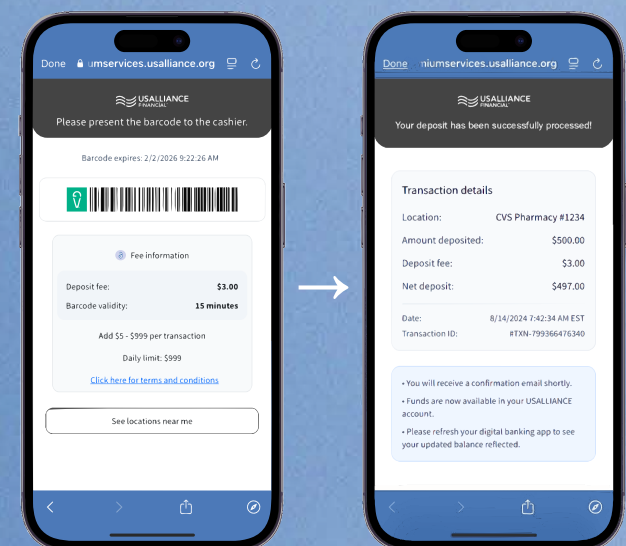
Done umservices.usalliance.org

USALLIANCE FINANCIAL

Please present the barcode to the cashier.

Barcode expires: 2/2/2026 9:22:26 AM

Fee information

| Deposit fee: | $3.00 |
|---|---|
| Barcode validity: | 15 minutes |

Add $5 - $999 per transaction

Daily limit: $999

Click here for terms and conditions

See locations near me

Done niumservices.usalliance.org

USALLIANCE FINANCIAL

Your deposit has been successfully processed!

Transaction details

| Location: | CVS Pharmacy #1234 |
|---|---|
| Amount deposited: | $500.00 |
| Deposit fee: | $3.00 |
| Net deposit: | $497.00 |
| Date: | 8/14/2024 7:42:34 AM EST |
| Transaction ID: | #TXN-799366476340 |

• You will receive a confirmation email shortly.
• Funds are now available in your USALLIANCE account.
• Please refresh your digital banking app to see your updated balance reflected.